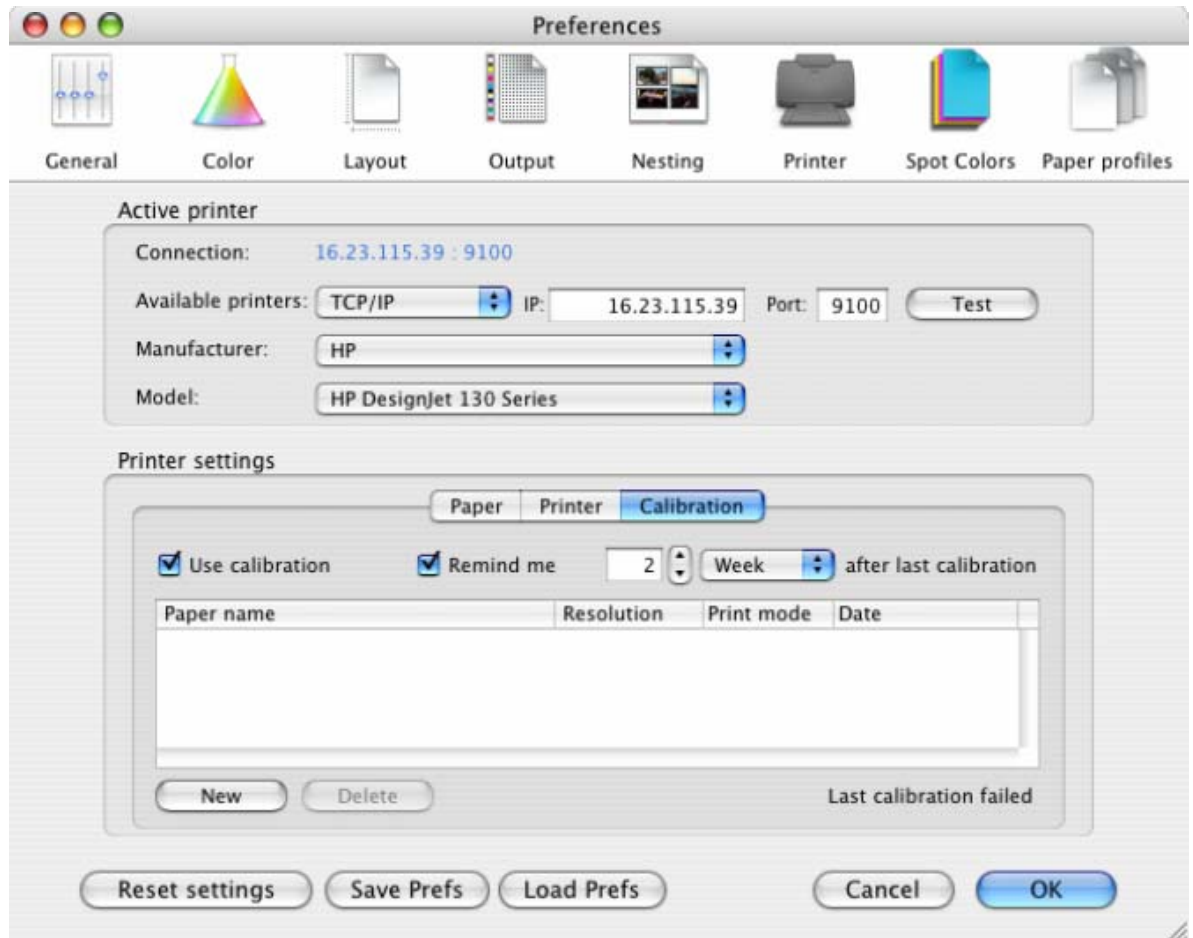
Preferences

General Color Layout Output Nesting Printer Spot Colors Paper profiles

Active printer

Connection: 16.23.115.39 : 9100

Available printers: TCP/IP IP: 16.23.115.39 Port: 9100 Test

Manufacturer: HP

Model: HP DesignJet 130 Series

Printer settings

Paper Printer Calibration

Use calibration Remind me 2 Week after last calibration

| Paper name | Resolution | Print mode | Date |
|---|---|---|---|

New Delete Last calibration failed

Reset settings Save Prefs Load Prefs Cancel OK